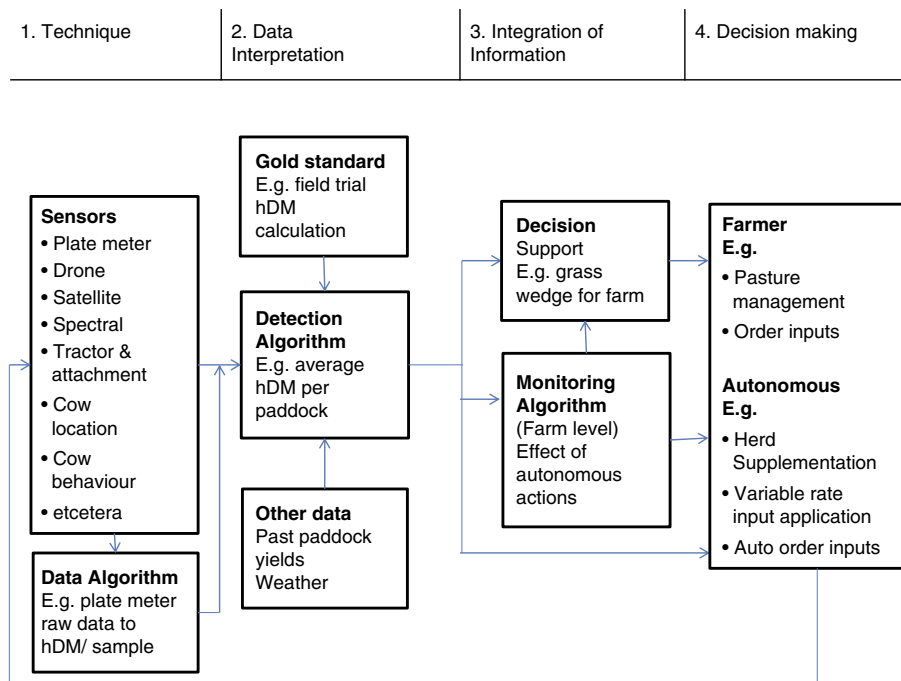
1. Technique

2. Data Interpretation

3. Integration of Information

4. Decision making

**Sensors**
• Plate meter
• Drone
• Satellite
• Spectral
• Tractor & attachment
• Cow location
• Cow behaviour
• etcetera

**Data Algorithm**
E.g. plate meter raw data to hDM/ sample

**Gold standard**
E.g. field trial hDM calculation

**Detection Algorithm**
E.g. average hDM per paddock

**Other data**
Past paddock yields
Weather

**Decision**
Support
E.g. grass wedge for farm

**Monitoring Algorithm**
(Farm level)
Effect of autonomous actions

**Farmer**
**E.g.**
• Pasture management
• Order inputs

**Autonomous**
**E.g.**
• Herd Supplementation
• Variable rate input application
• Auto order inputs